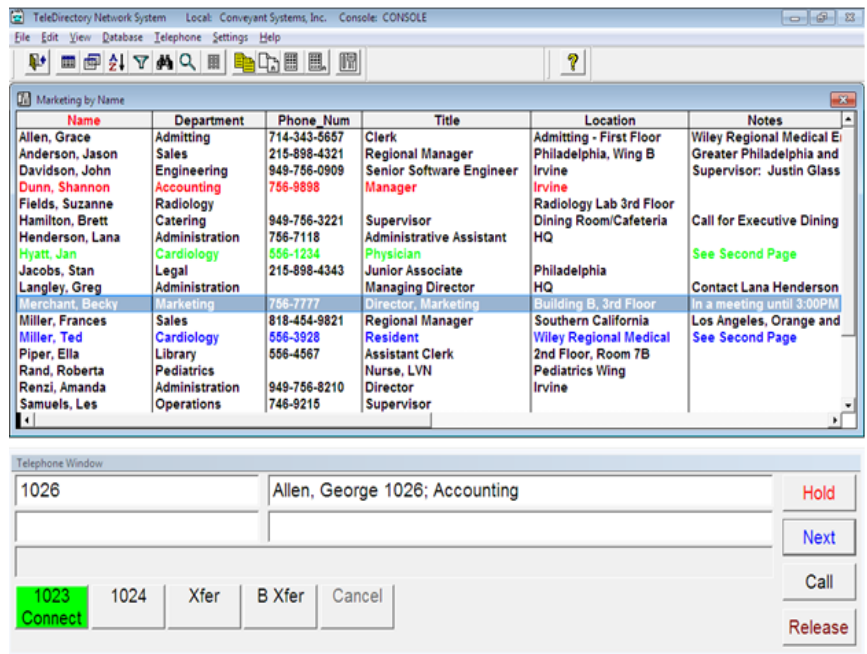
TeleDirectory Network System Local: Conveyant Systems, Inc. Console: CONSOLE

File Edit View Database Telephone Settings Help

Marketing by Name

| Name | Department | Phone_Num | Title | Location | Notes |
|---|---|---|---|---|---|
| Allen, Grace | Admitting | 714-343-5657 | Clerk | Admitting - First Floor | Wiley Regional Medical E |
| Anderson, Jason | Sales | 215-898-4321 | Regional Manager | Philadelphia, Wing B | Greater Philadelphia and |
| Davidson, John | Engineering | 949-756-0909 | Senior Software Engineer | Irvine | Supervisor: Justin Glass |
| Dunn, Shannon | Accounting | 756-9898 | Manager | Irvine | |
| Fields, Suzanne | Radiology | | | Radiology Lab 3rd Floor | |
| Hamilton, Brett | Catering | 949-756-3221 | Supervisor | Dining Room/Cafeteria | Call for Executive Dining |
| Henderson, Lana | Administration | 756-7118 | Administrative Assistant | HQ | |
| Hyatt, Jan | Cardiology | 556-1234 | Physician | | See Second Page |
| Jacobs, Stan | Legal | 215-898-4343 | Junior Associate | Philadelphia | |
| Langley, Greg | Administration | | Managing Director | HQ | Contact Lana Henderson |
| Merchant, Becky | Marketing | 756-7777 | Director, Marketing | Building B, 3rd Floor | In a meeting until 3:00PM |
| Miller, Frances | Sales | 818-454-9821 | Regional Manager | Southern California | Los Angeles, Orange and |
| Miller, Ted | Cardiology | 556-3928 | Resident | Wiley Regional Medical | See Second Page |
| Piper, Ella | Library | 556-4567 | Assistant Clerk | 2nd Floor, Room 7B | |
| Rand, Roberta | Pediatrics | | Nurse, LVN | Pediatrics Wing | |
| Renzi, Amanda | Administration | 949-756-8210 | Director | Irvine | |
| Samuels, Les | Operations | 746-9215 | Supervisor | | |

Telephone Window

1026

Allen, George 1026; Accounting

Hold

Next

Call

Release

1023 Connect

1024

Xfer

B Xfer

Cancel